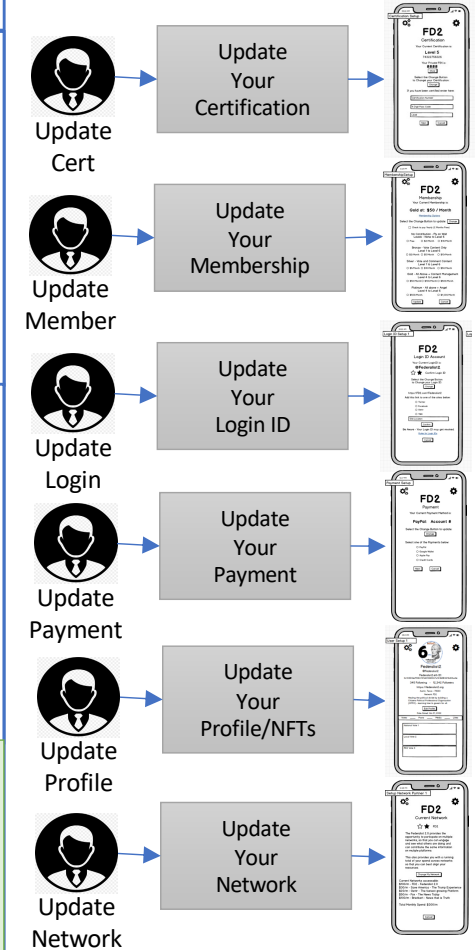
Update Cert

Update Your Certification

Certification Setup
FD2
Certification
Your Current Certification is:
Level 3
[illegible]

Update Member

Update Your Membership

Membership Setup
FD2
Membership
Your Current Membership is:
Gold @ $50 / Month

Update Login

Update Your Login ID

Login ID Setup
FD2
Login ID Account
@Federalist2

Update Payment

Update Your Payment

Payment Setup
FD2
Payment
PayPal Account #

Update Profile

Update Your Profile/NFTs

User Setup
Federalist2

Update Network

Update Your Network

Setup Network
FD2
Current Network